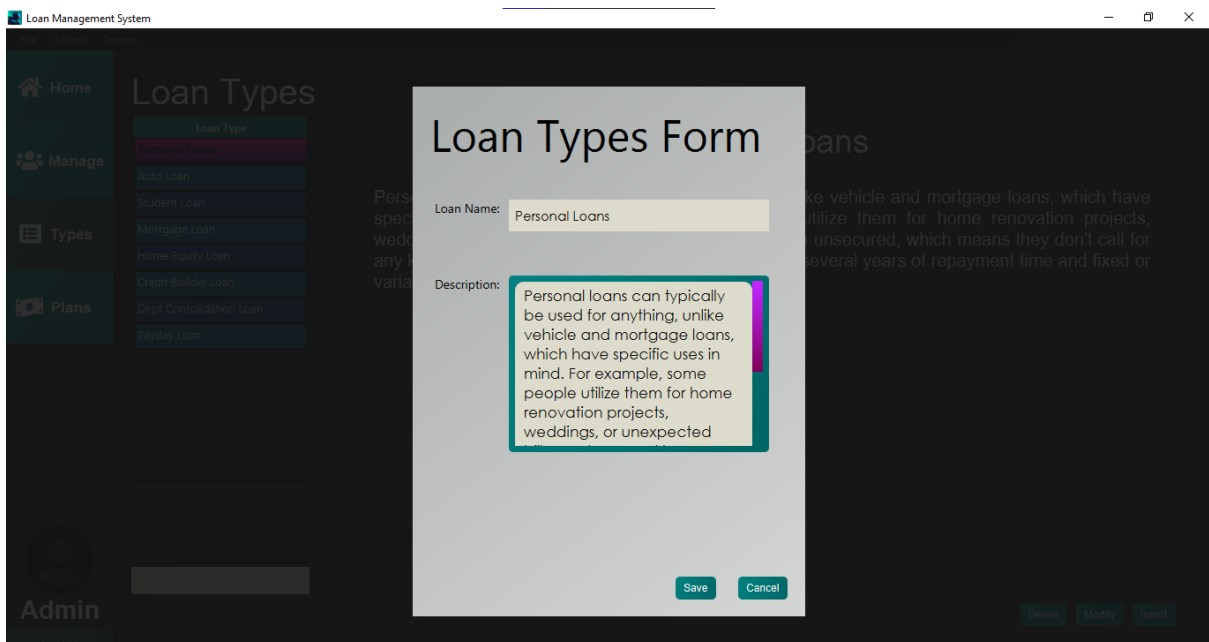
Loan Management System

File Admin Theme

Home

Manage

Types

Plans

Admin

Loan Types

Loan Type

Personal Loans

Auto Loan

Student Loan

Mortgage Loan

Home Equity Loan

Credit Builder Loan

Dept Consolidation Loan

Payday Loan

Loan Types Form

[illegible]oans

Perso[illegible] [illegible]ke vehicle and mortgage loans, which have spec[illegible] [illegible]utilize them for home renovation projects, wedd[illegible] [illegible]e unsecured, which means they don't call for any k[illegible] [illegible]several years of repayment time and fixed or varia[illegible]

Loan Name:

Personal Loans

Description:

Personal loans can typically be used for anything, unlike vehicle and mortgage loans, which have specific uses in mind. For example, some people utilize them for home renovation projects, weddings, or unexpected

Save

Cancel

Delete

Modify

Insert